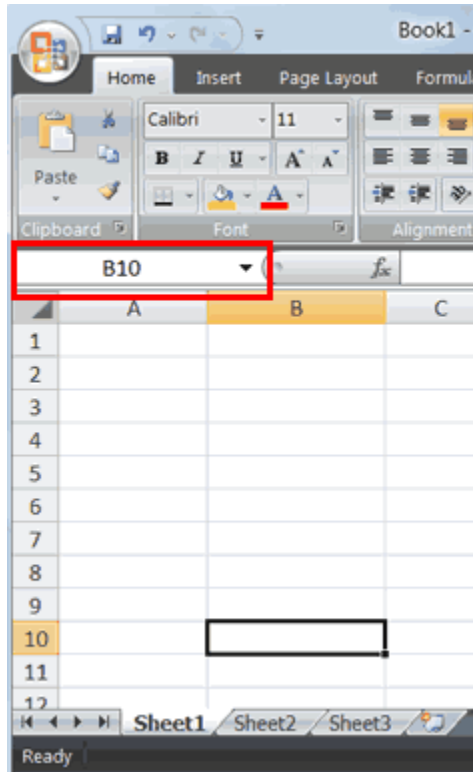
Book1 -

Home Insert Page Layout Formul

Paste

Calibri 11

B I U A A

A

Clipboard Font Alignment

B10

$f_x$

| | A | B | C |
|---|---|---|---|
| 1 | | | |
| 2 | | | |
| 3 | | | |
| 4 | | | |
| 5 | | | |
| 6 | | | |
| 7 | | | |
| 8 | | | |
| 9 | | | |
| 10 | | | |
| 11 | | | |
| 12 | | | |

Sheet1 Sheet2 Sheet3

Ready